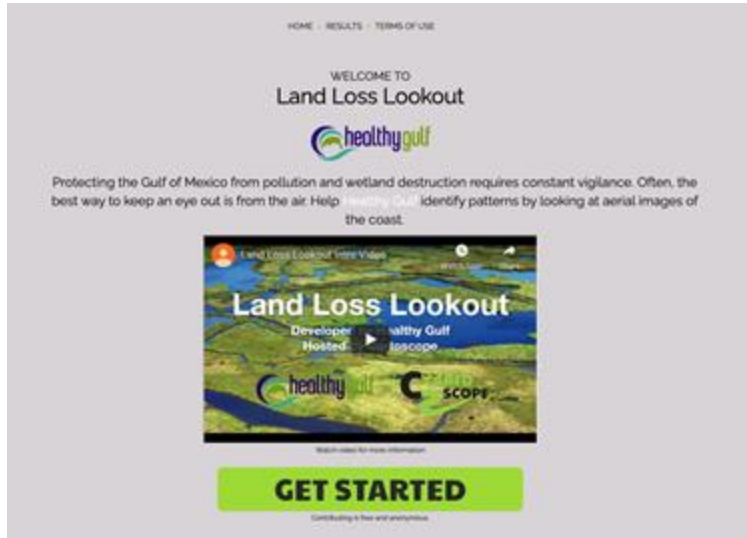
HOME · RESULTS · TERMS OF USE

WELCOME TO
Land Loss Lookout

healthy gulf

Protecting the Gulf of Mexico from pollution and wetland destruction requires constant vigilance. Often, the best way to keep an eye out is from the air. Help Healthy Gulf identify patterns by looking at aerial images of the coast.

Land Loss Lookout Intro Video

Watch later

Share

Land Loss Lookout

Developed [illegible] Healthy Gulf
Hosted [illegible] oscope

healthy gulf

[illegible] SCOPE

Watch video for more information

GET STARTED

Contributing is free and anonymous